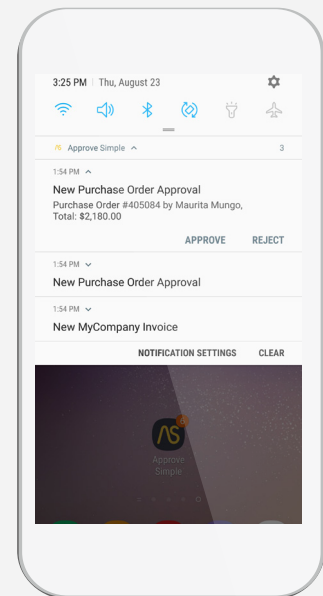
3:25 PM | Thu, August 23

Approve Simple ^ 3

1:54 PM ^
New Purchase Order Approval
Purchase Order #405084 by Maurita Mungo, Total: $2,180.00

APPROVE REJECT

1:54 PM ˅
New Purchase Order Approval

1:54 PM ˅
New MyCompany Invoice

NOTIFICATION SETTINGS CLEAR

Approve Simple